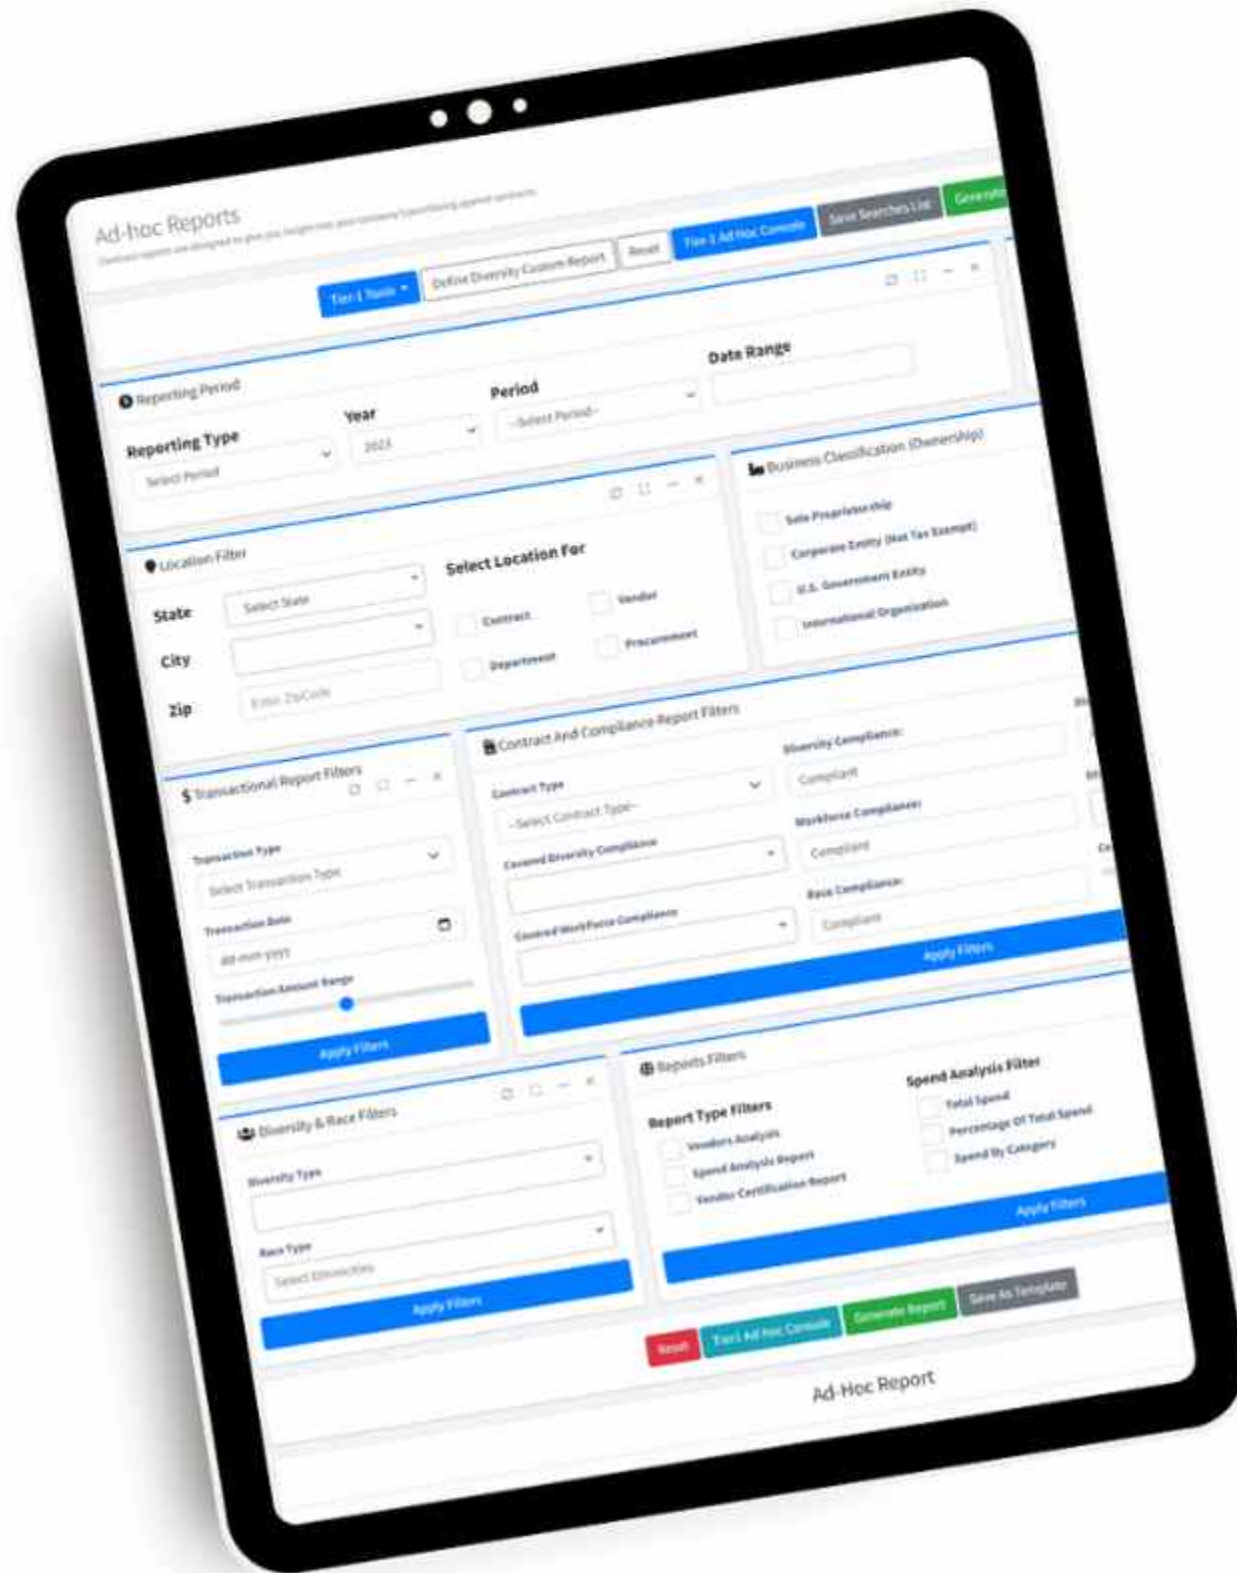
Ad-hoc Reports

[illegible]

Tier 1 Tools ▾ Define Diversity Custom Report Reset Tier 1 Ad Hoc Console Save Searches List Generate

Reporting Period

Reporting Type
Select Period

Year
2023

Period
--Select Period--

Date Range

Location Filter

State
Select State

City

Zip
Enter ZipCode

Select Location For
Contract
Vendor
Department
Procurement

Business Classification (Ownership)
Sole Proprietorship
Corporate Entity (Not Tax Exempt)
U.S. Government Entity
International Organization

Transactional Report Filters

Transaction Type
Select Transaction Type

Transaction Date
dd-mm-yyyy

Transaction Amount Range

Apply Filters

Contract And Compliance Report Filters

Contract Type
--Select Contract Type--

Covered Diversity Compliance

Covered Workforce Compliance

Diversity Compliance:
Compliant

Workforce Compliance:
Compliant

Race Compliance:
Compliant

Apply Filters

Diversity & Race Filters

Diversity Type

Race Type
Select Ethnicities

Apply Filters

Reports Filters

Report Type Filters
Vendors Analysis
Spend Analysis Report
Vendor Certification Report

Spend Analysis Filter
Total Spend
Percentage Of Total Spend
Spend By Category

Apply Filters

Reset Tier1 Ad Hoc Console Generate Report Save As Template

Ad-Hoc Report